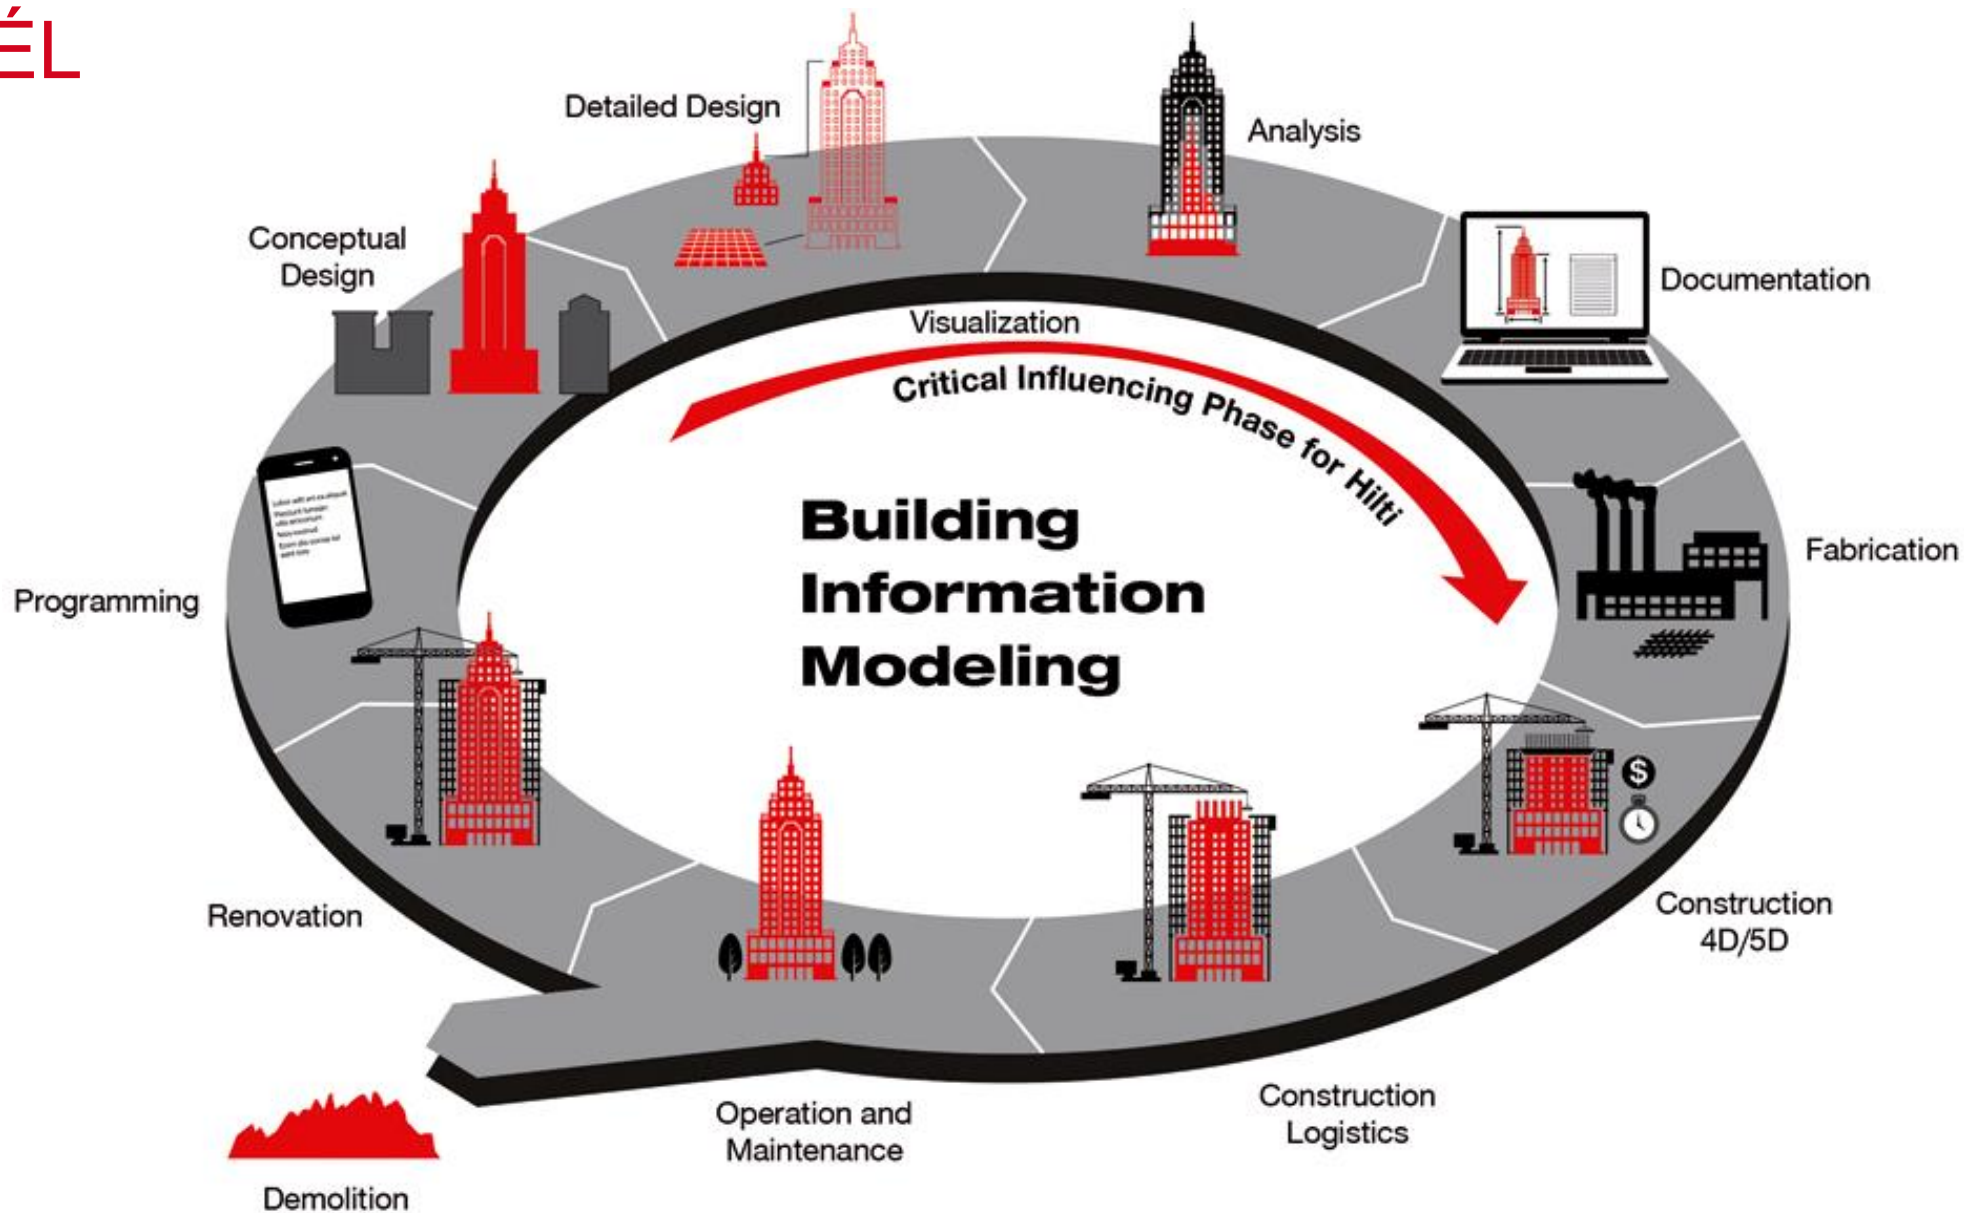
ÉL

Detailed Design

Analysis

Conceptual Design

Documentation

Visualization

Critical Influencing Phase for Hilti

Building Information Modeling

Fabrication

Programming

Construction 4D/5D

Renovation

Construction Logistics

Operation and Maintenance

Demolition